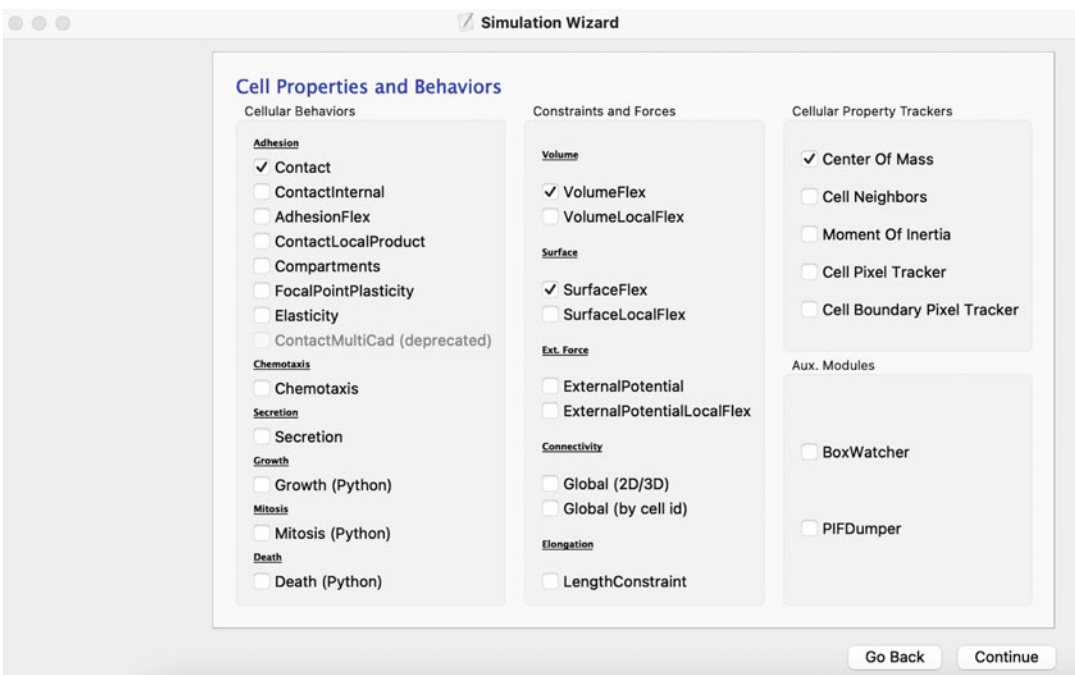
Simulation Wizard

Cell Properties and Behaviors

Cellular Behaviors

Adhesion
✓ Contact
ContactInternal
AdhesionFlex
ContactLocalProduct
Compartments
FocalPointPlasticity
Elasticity
ContactMultiCad (deprecated)
Chemotaxis
Chemotaxis
Secretion
Secretion
Growth
Growth (Python)
Mitosis
Mitosis (Python)
Death
Death (Python)

Constraints and Forces

Volume
✓ VolumeFlex
VolumeLocalFlex
Surface
✓ SurfaceFlex
SurfaceLocalFlex
Ext. Force
ExternalPotential
ExternalPotentialLocalFlex
Connectivity
Global (2D/3D)
Global (by cell id)
Elongation
LengthConstraint

Cellular Property Trackers

✓ Center Of Mass
Cell Neighbors
Moment Of Inertia
Cell Pixel Tracker
Cell Boundary Pixel Tracker

Aux. Modules

BoxWatcher
PIFDumper

Go Back
Continue